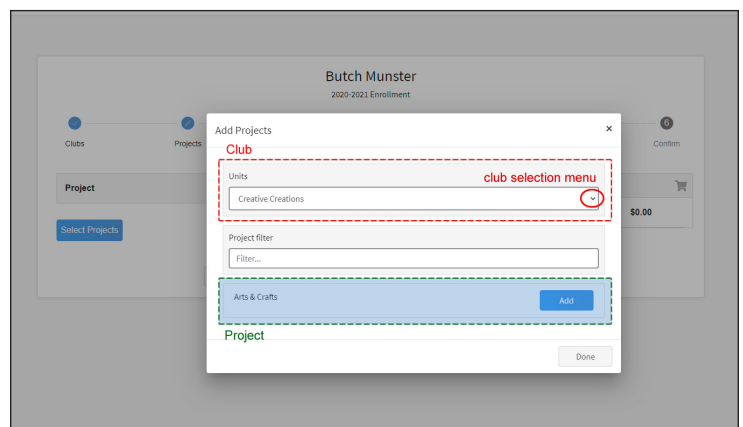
Butch Munster

2020-2021 Enrollment

Clubs

Projects

6

Confirm

Project

$0.00

Select Projects

Add Projects

×

Club

Units

club selection menu

Creative Creations

Project filter

Filter...

Arts & Crafts

Add

Project

Done